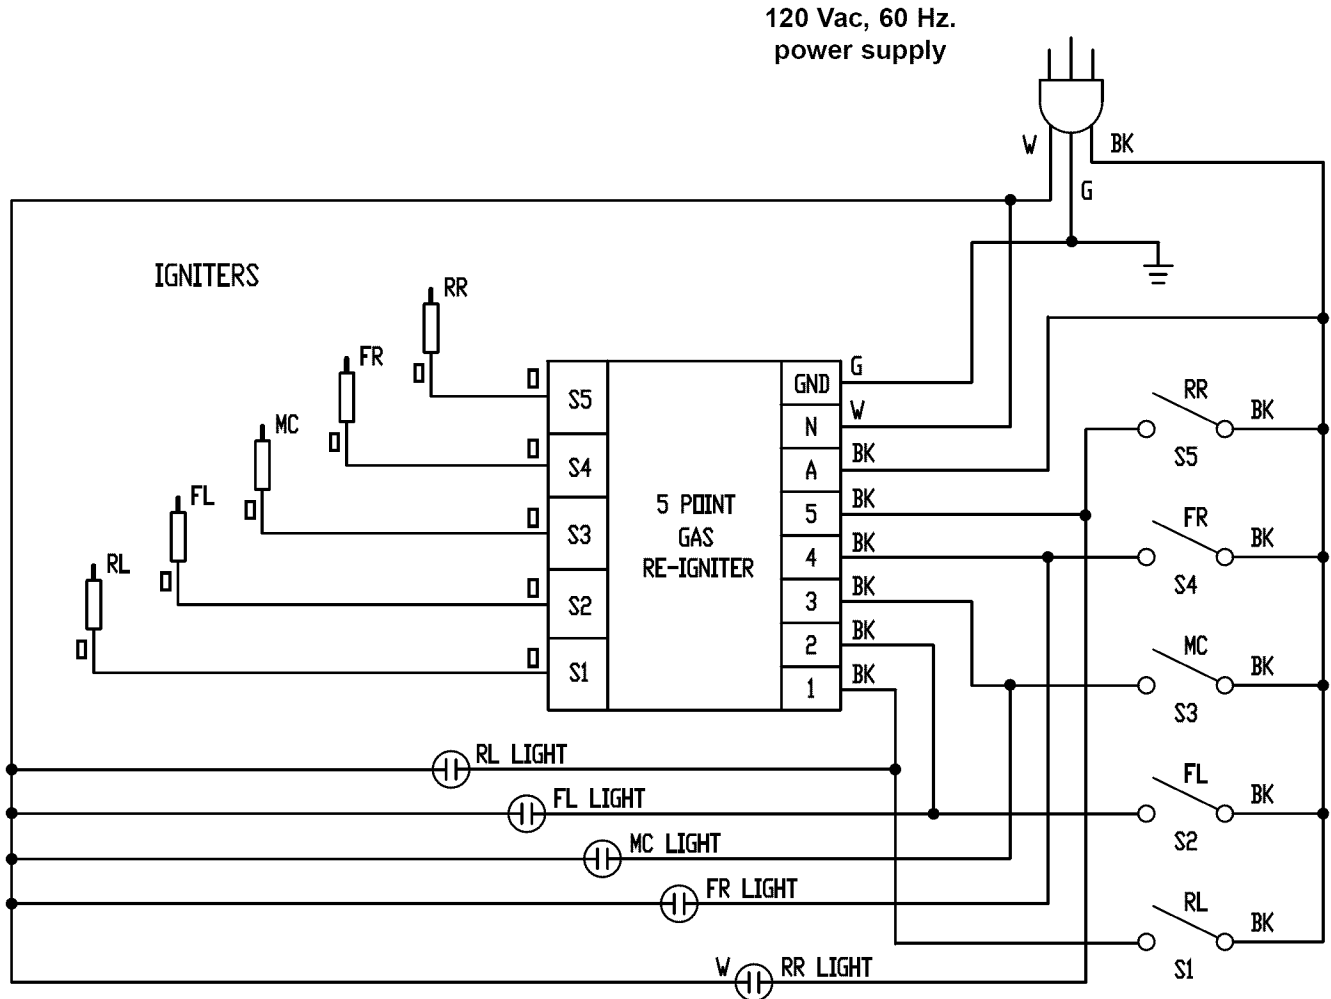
120 Vac, 60 Hz.
power supply

W
BK
G

IGNITERS

RR
FR
MC
FL
RL

S5
S4
S3
S2
S1

5 POINT
GAS
RE-IGNITER

GND
N
A
5
4
3
2
1

G
W
BK
BK
BK
BK
BK
BK

RR
BK
S5
FR
BK
S4
MC
BK
S3
FL
BK
S2
RL
BK
S1

RL LIGHT
FL LIGHT
MC LIGHT
FR LIGHT
W
RR LIGHT